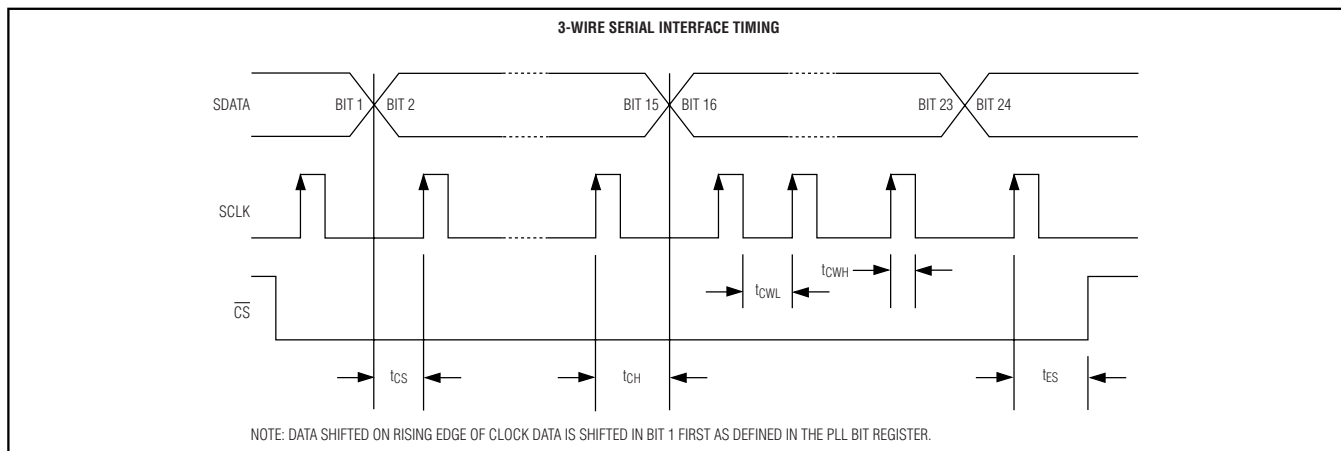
3-WIRE SERIAL INTERFACE TIMING

SDATA

BIT 1

BIT 2

BIT 15

BIT 16

BIT 23

BIT 24

SCLK

$t_{CWH}$

$t_{CWL}$

$\overline{CS}$

$t_{CS}$

$t_{CH}$

$t_{ES}$

NOTE: DATA SHIFTED ON RISING EDGE OF CLOCK DATA IS SHIFTED IN BIT 1 FIRST AS DEFINED IN THE PLL BIT REGISTER.